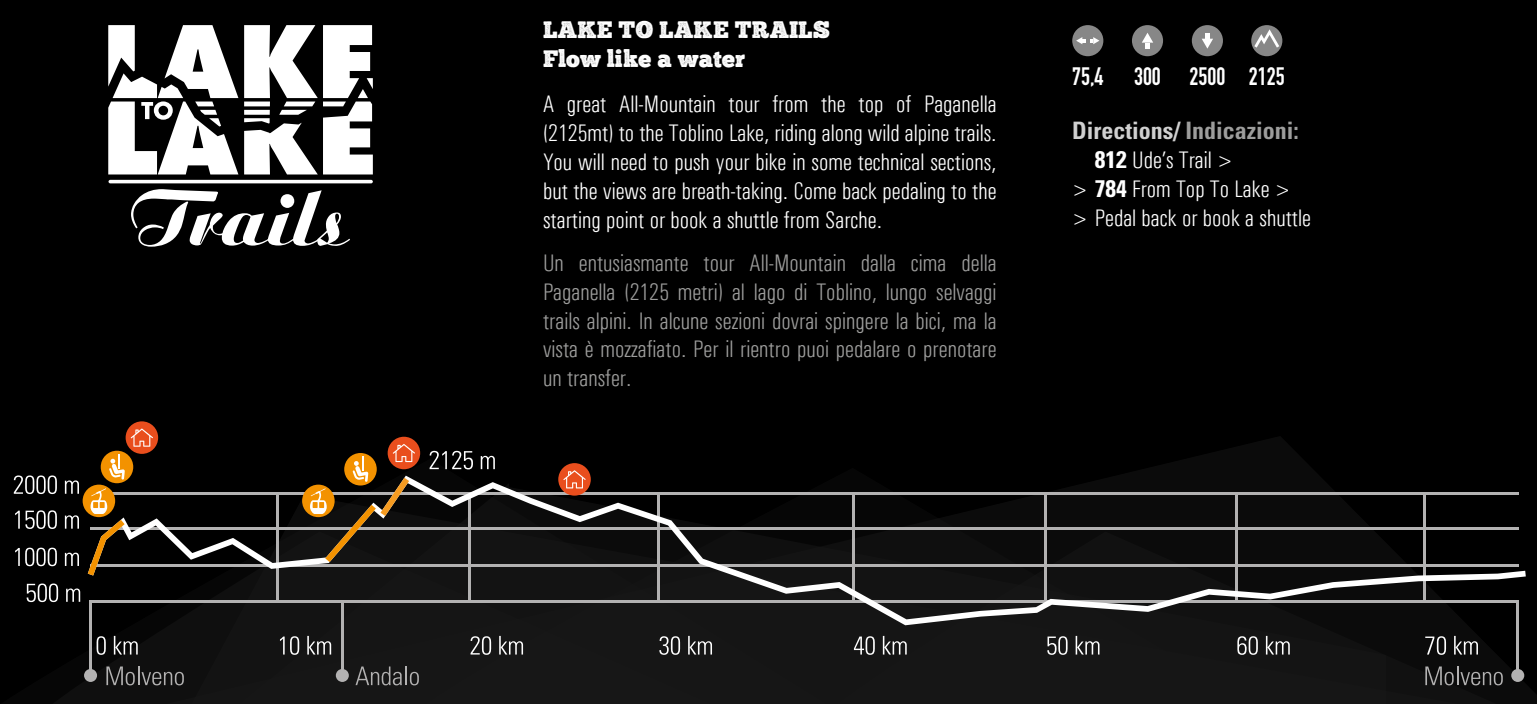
LAKE TO LAKE Trails

LAKE TO LAKE TRAILS
Flow like a water

A great All-Mountain tour from the top of Paganella (2125mt) to the Toblino Lake, riding along wild alpine trails. You will need to push your bike in some technical sections, but the views are breath-taking. Come back pedaling to the starting point or book a shuttle from Sarche.

Un entusiasmante tour All-Mountain dalla cima della Paganella (2125 metri) al lago di Toblino, lungo selvaggi trails alpini. In alcune sezioni dovrai spingere la bici, ma la vista è mozzafiato. Per il rientro puoi pedalare o prenotare un transfer.

75,4 300 2500 2125

Directions/ Indicazioni:
812 Ude's Trail >
> 784 From Top To Lake >
> Pedal back or book a shuttle

2125 m
2000 m
1500 m
1000 m
500 m
0 km
10 km
20 km
30 km
40 km
50 km
60 km
70 km
Molveno
Andalo
Molveno